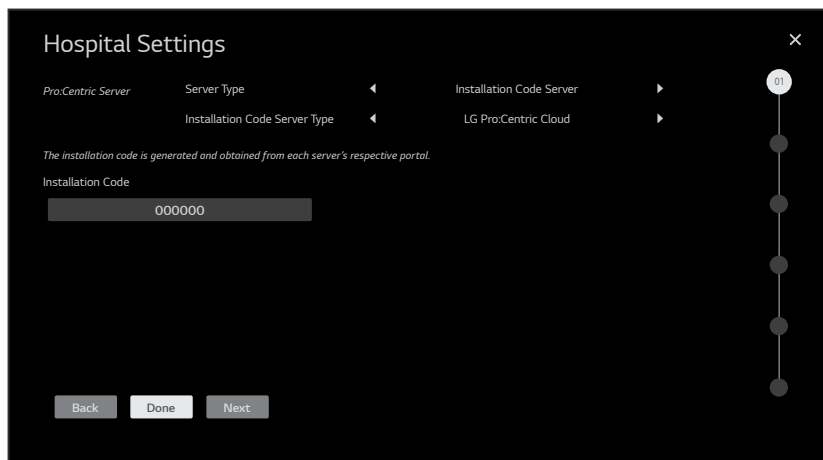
Hospital Settings

×

Pro:Centric Server

Server Type ◀ Installation Code Server ▶

Installation Code Server Type ◀ LG Pro:Centric Cloud ▶

01

The installation code is generated and obtained from each server's respective portal.

Installation Code

000000

Back

Done

Next